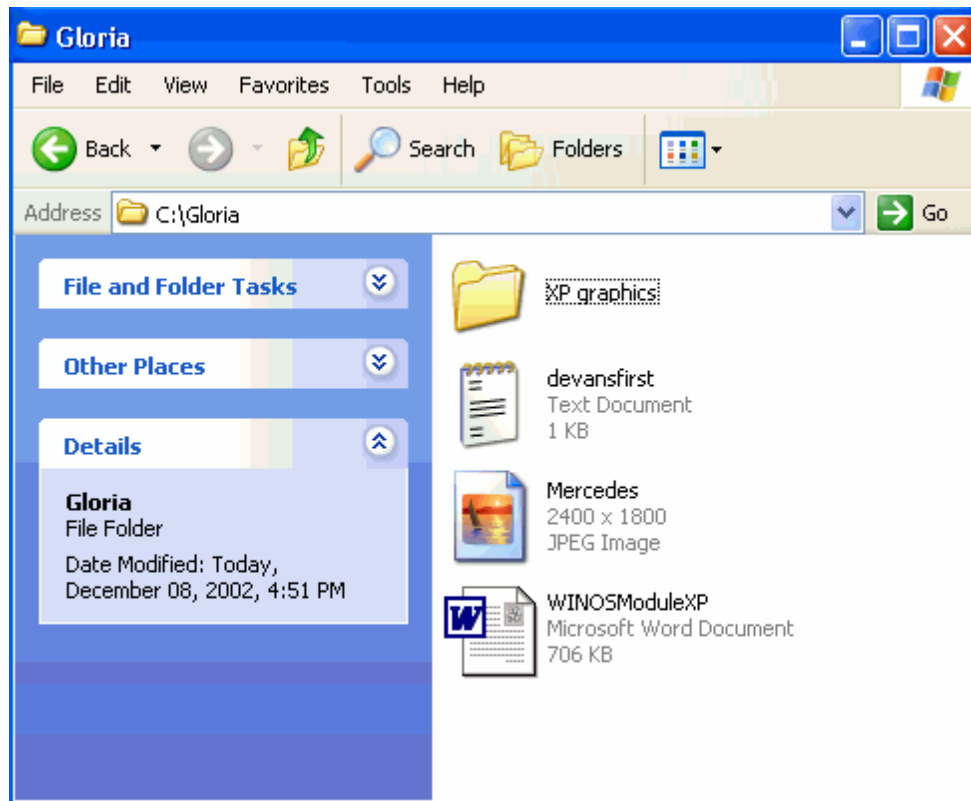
Gloria

File Edit View Favorites Tools Help

Back Search Folders

Address C:\Gloria Go

File and Folder Tasks

Other Places

Details

Gloria
File Folder
Date Modified: Today, December 08, 2002, 4:51 PM

XP graphics

devansfirst
Text Document
1 KB

Mercedes
2400 x 1800
JPEG Image

WINOSModuleXP
Microsoft Word Document
706 KB